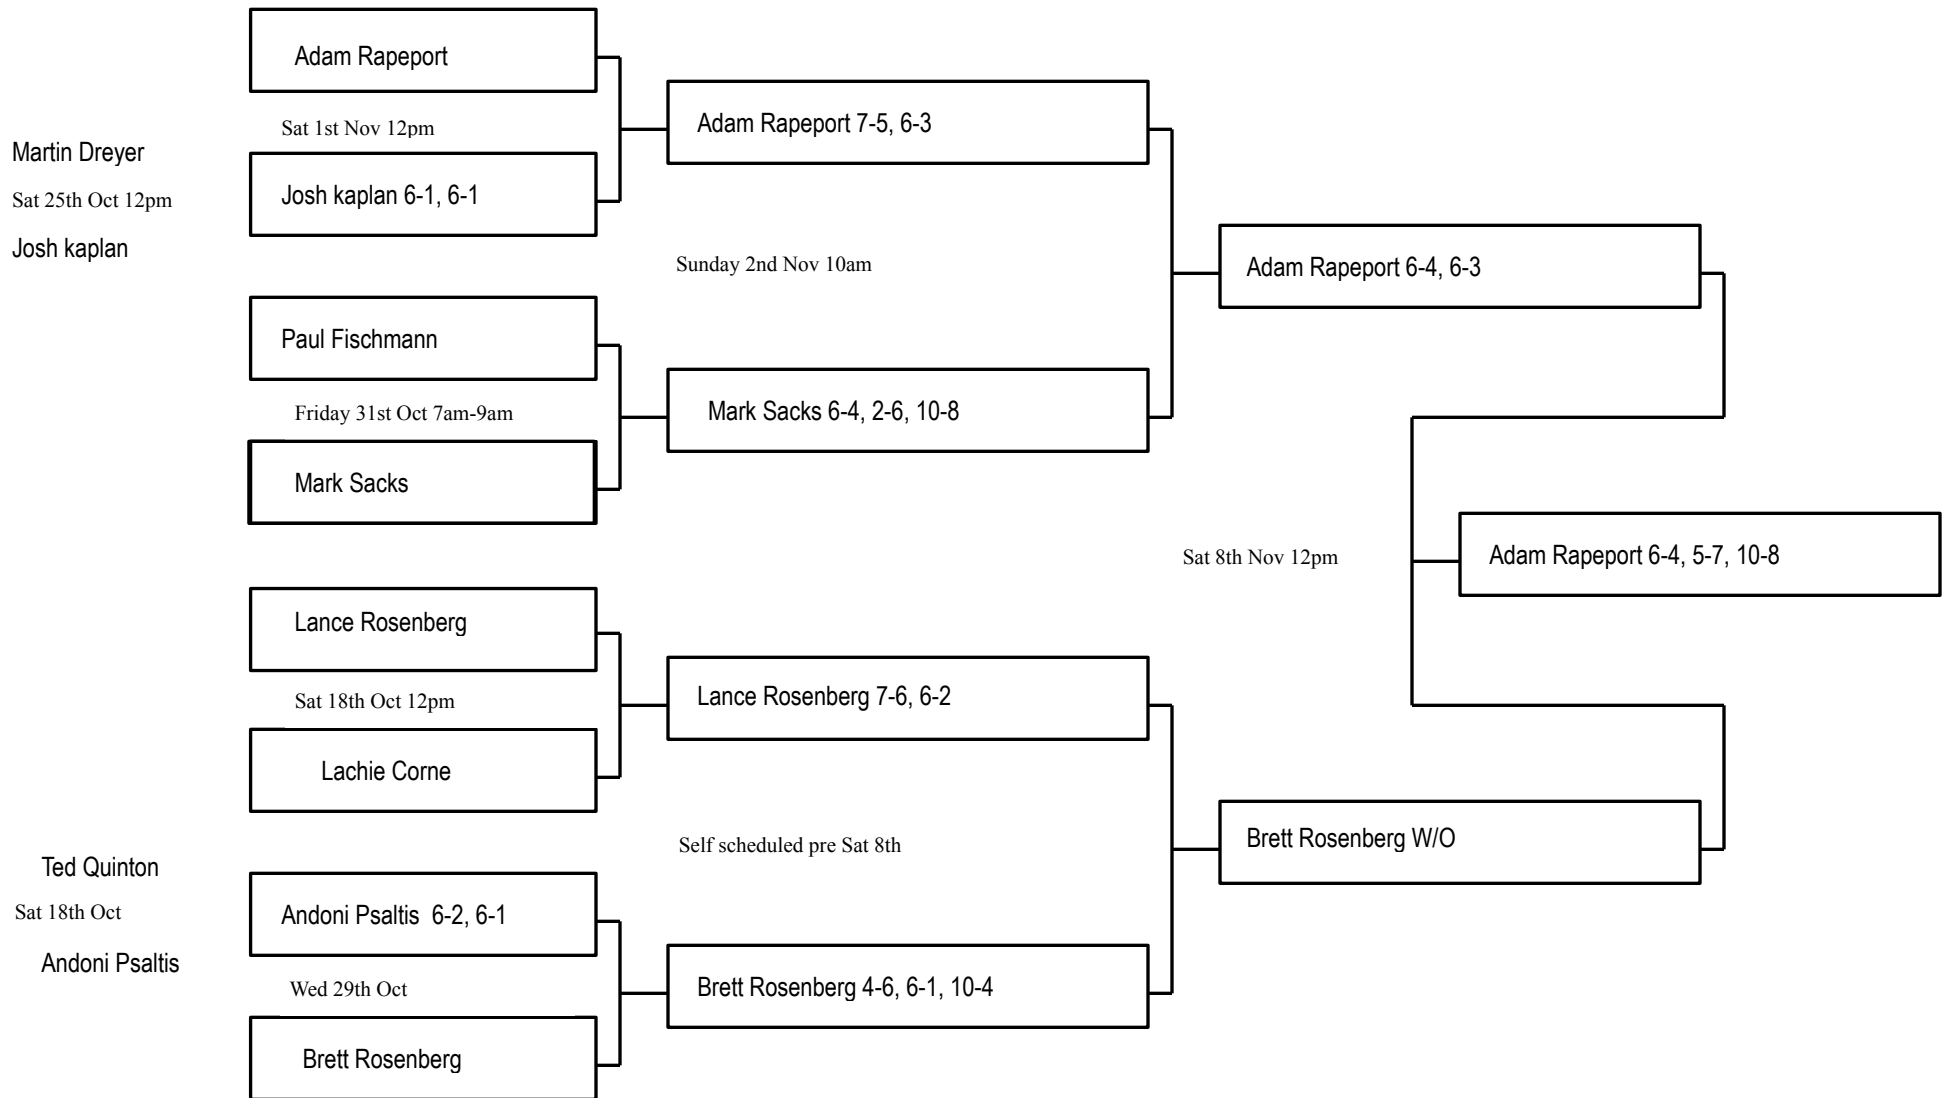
Martin Dreyer
Sat 25th Oct 12pm
Josh kaplan

Adam Rapeport
Sat 1st Nov 12pm
Josh kaplan 6-1, 6-1

Paul Fischmann
Friday 31st Oct 7am-9am
Mark Sacks

Lance Rosenberg
Sat 18th Oct 12pm
Lachie Corne

Ted Quinton
Sat 18th Oct
Andoni Psaltis

Andoni Psaltis 6-2, 6-1
Wed 29th Oct
Brett Rosenberg

Adam Rapeport 7-5, 6-3
Sunday 2nd Nov 10am
Mark Sacks 6-4, 2-6, 10-8

Lance Rosenberg 7-6, 6-2
Self scheduled pre Sat 8th
Brett Rosenberg 4-6, 6-1, 10-4

Adam Rapeport 6-4, 6-3
Sat 8th Nov 12pm
Brett Rosenberg W/O

Adam Rapeport 6-4, 5-7, 10-8